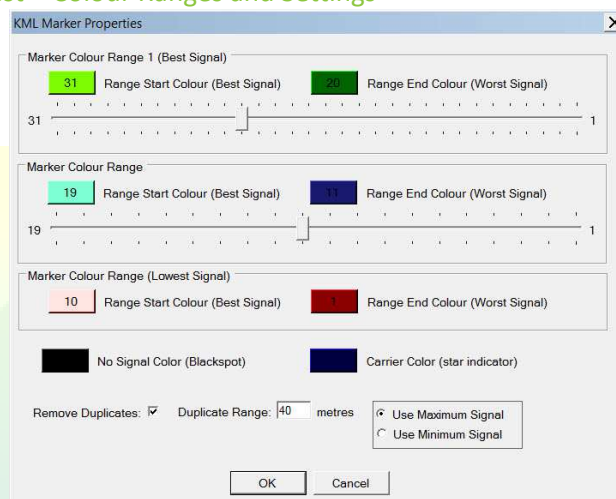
Colour Ranges and Settings

KML Marker Properties

X

Marker Colour Range 1 (Best Signal)

31 Range Start Colour (Best Signal)

20 Range End Colour (Worst Signal)

31

1

Marker Colour Range

19 Range Start Colour (Best Signal)

11 Range End Colour (Worst Signal)

19

1

Marker Colour Range (Lowest Signal)

10 Range Start Colour (Best Signal)

1 Range End Colour (Worst Signal)

No Signal Color (Blackspot)

Carrier Color (star indicator)

Remove Duplicates: ☑ Duplicate Range: 40 metres

Use Maximum Signal

Use Minimum Signal

OK

Cancel